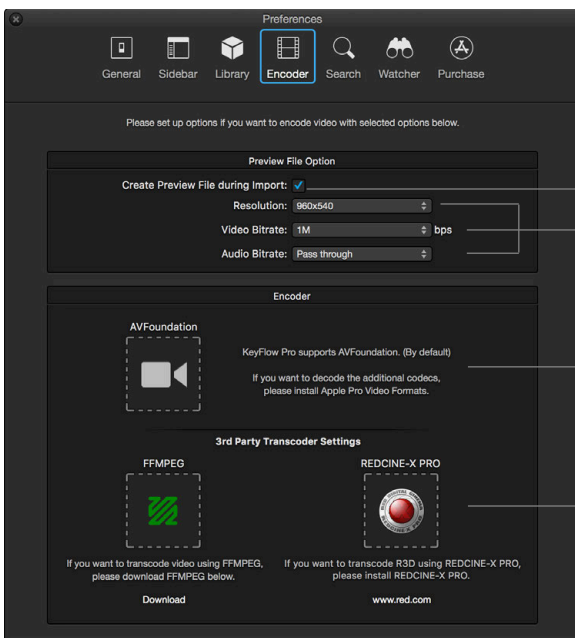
Preferences

General Sidebar Library Encoder Search Watcher Purchase

Please set up options if you want to encode video with selected options below.

Preview File Option

Create Preview File during Import: ✓

Resolution: 960x540

Video Bitrate: 1M bps

Audio Bitrate: Pass through

Encoder

AVFoundation

KeyFlow Pro supports AVFoundation. (By default)

If you want to decode the additional codecs, please install Apple Pro Video Formats.

3rd Party Transcoder Settings

FFMPEG

REDCINE-X PRO

If you want to transcode video using FFMPEG, please download FFMPEG below.

If you want to transcode R3D using REDCINE-X PRO, please install REDCINE-X PRO.

Download

www.red.com